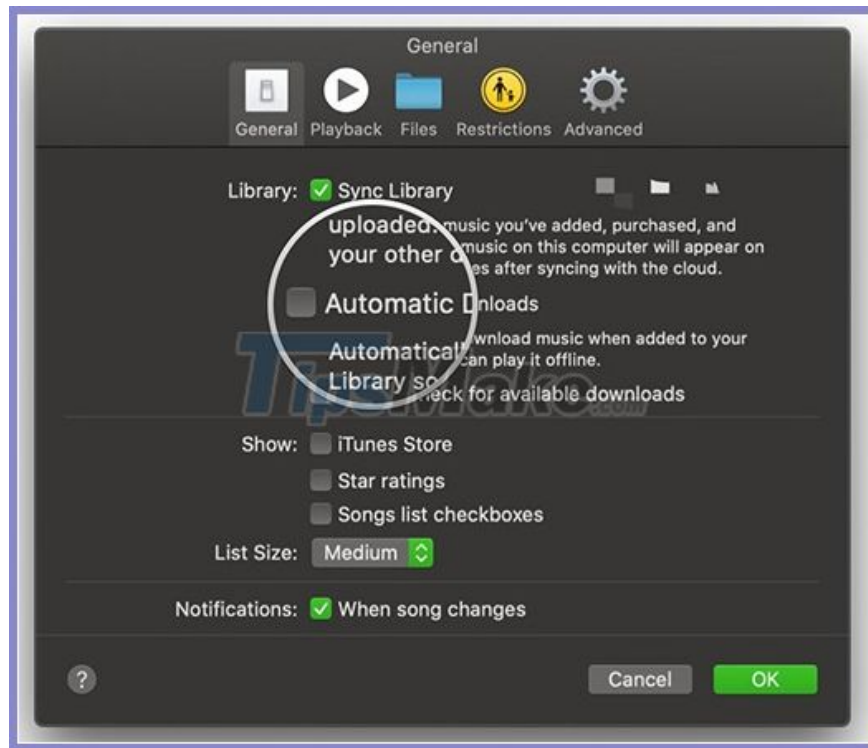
General

General Playback Files Restrictions Advanced

Library: Sync Library

uploaded: music you've added, purchased, and your other c music on this computer will appear on es after syncing with the cloud.

Automatic D nloads

Automaticall wnload music when added to your Library so can play it offline.

heck for available downloads

TipsMake.com

Show: iTunes Store

Star ratings

Songs list checkboxes

List Size: Medium

Notifications: When song changes

?

Cancel

OK